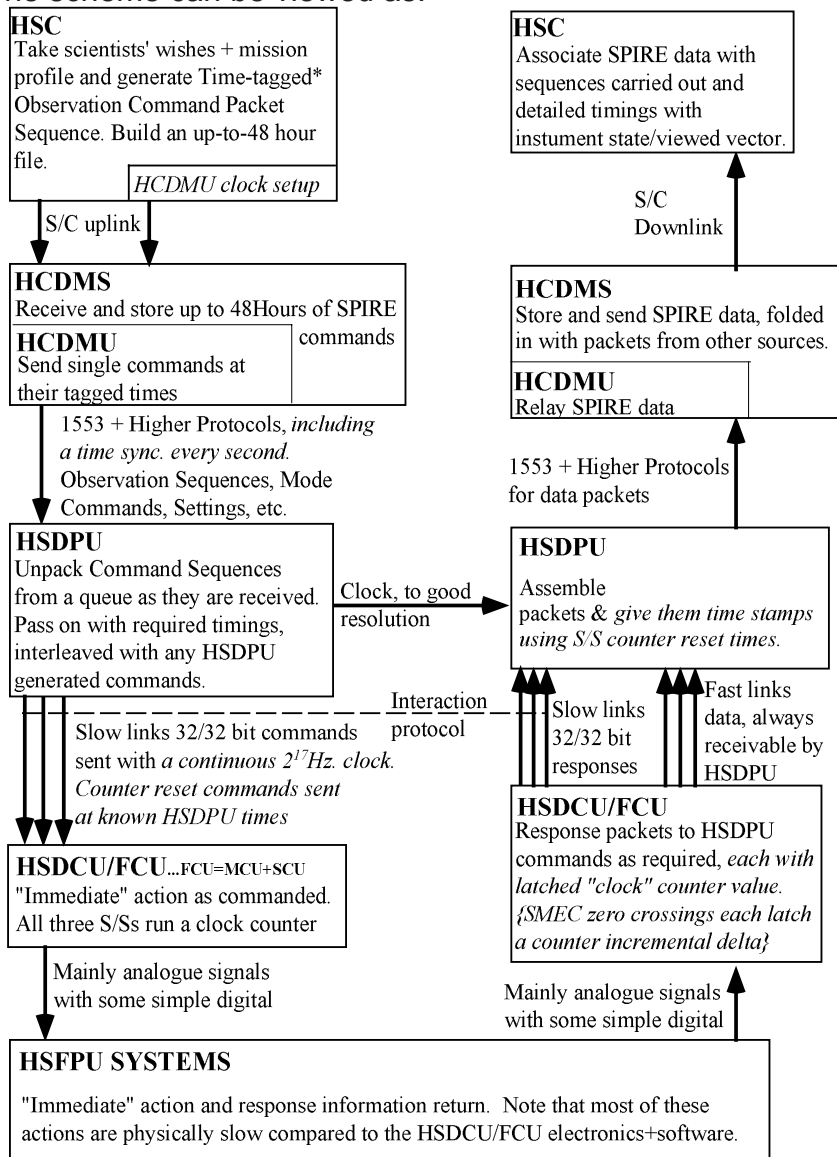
he scheme can be viewed as:

**HSC**
Take scientists' wishes + mission profile and generate Time-tagged* Observation Command Packet Sequence. Build an up-to-48 hour file.

*HCDMU clock setup*

S/C uplink

**HCDMS**
Receive and store up to 48Hours of SPIRE commands

**HCDMU**
Send single commands at their tagged times

1553 + Higher Protocols, *including a time sync. every second.* Observation Sequences, Mode Commands, Settings, etc.

**HSDPU**
Unpack Command Sequences from a queue as they are received. Pass on with required timings, interleaved with any HSDPU generated commands.

Clock, to good resolution

Interaction protocol

Slow links 32/32 bit commands sent with *a continuous $2^{17}$Hz. clock. Counter reset commands sent at known HSDPU times*

**HSDCU/FCU**...FCU=MCU+SCU
"Immediate" action as commanded. All three S/Ss run a clock counter

Mainly analogue signals with some simple digital

**HSFPU SYSTEMS**

"Immediate" action and response information return. Note that most of these actions are physically slow compared to the HSDCU/FCU electronics+software.

**HSC**
Associate SPIRE data with sequences carried out and detailed timings with instument state/viewed vector.

S/C Downlink

**HCDMS**
Store and send SPIRE data, folded in with packets from other sources.

**HCDMU**
Relay SPIRE data

1553 + Higher Protocols for data packets

**HSDPU**
Assemble packets & *give them time stamps using S/S counter reset times.*

Slow links 32/32 bit responses

Fast links data, always receivable by HSDPU

**HSDCU/FCU**
Response packets to HSDPU commands as required, *each with latched "clock" counter value. {SMEC zero crossings each latch a counter incremental delta}*

Mainly analogue signals with some simple digital